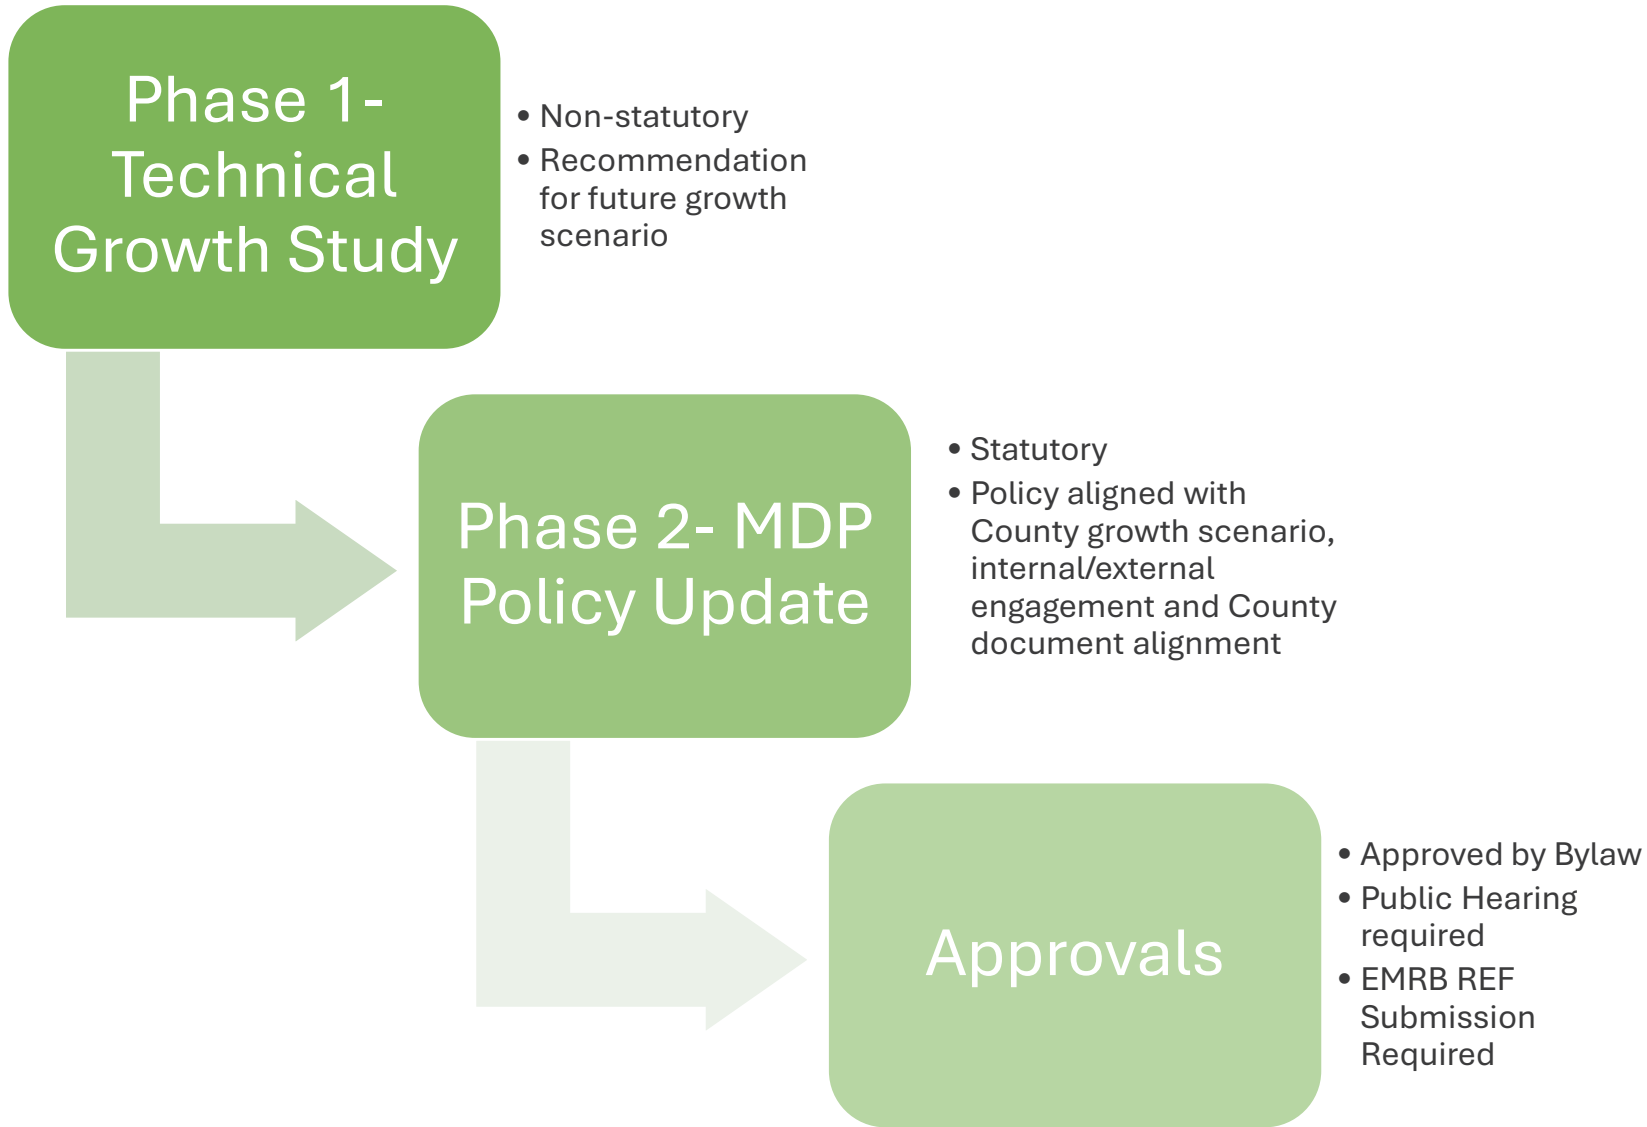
Phase 1- Technical Growth Study

- Non-statutory
- Recommendation for future growth scenario

Phase 2- MDP Policy Update

- Statutory
- Policy aligned with County growth scenario, internal/external engagement and County document alignment

Approvals

- Approved by Bylaw
- Public Hearing required
- EMRB REF Submission Required